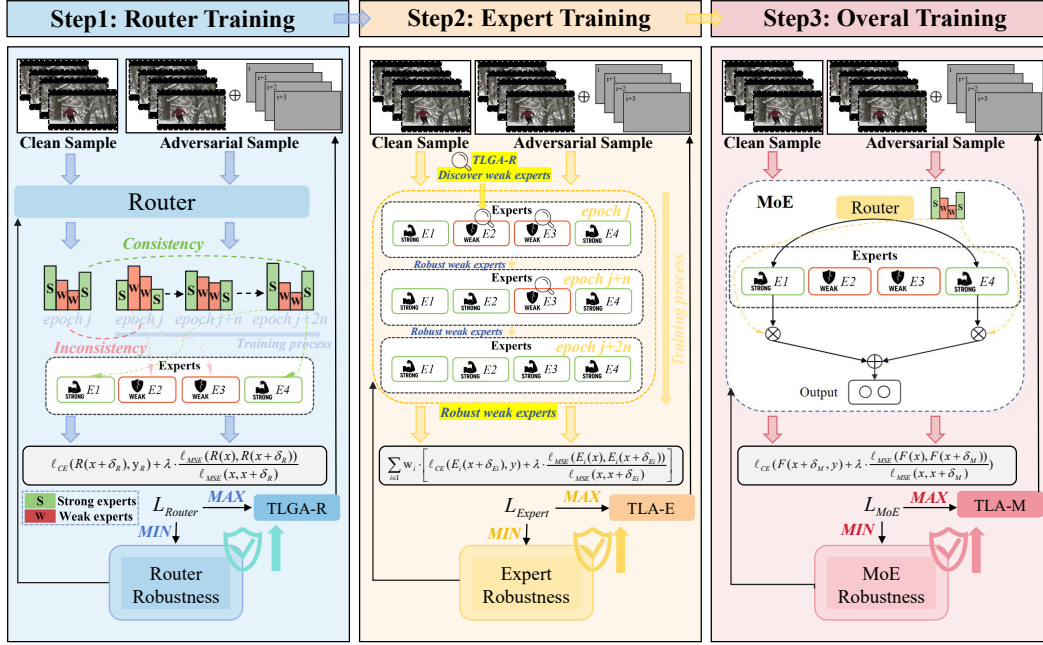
Step1: Router Training

Step2: Expert Training

Step3: Overal Training

i
i+1
i+2
i+3
$\oplus$

Clean Sample
Adversarial Sample

Router

Consistency

S W W S
S W W S
S W W S
S W W S

epoch j
epoch j
epoch j+n
epoch j+2n

Inconsistency
Training process

Experts
STRONG E1
WEAK E2
WEAK E3
STRONG E4

$\ell_{CE}(R(x+\delta_R), y_R) + \lambda \cdot \frac{\ell_{MSE}(R(x), R(x+\delta_R))}{\ell_{MSE}(x, x+\delta_R)}$

S Strong experts
W Weak experts

$L_{Router}$
MAX
TLGA-R
MIN

Router Robustness

i
i+1
i+2
i+3
$\oplus$

Clean Sample
Adversarial Sample

TLGA-R
Discover weak experts

Experts
epoch j
STRONG E1
WEAK E2
WEAK E3
STRONG E4

Robust weak experts

Experts
epoch j+n
STRONG E1
STRONG E2
WEAK E3
STRONG E4

Robust weak experts

Experts
epoch j+2n
STRONG E1
STRONG E2
STRONG E3
STRONG E4

Training process

Robust weak experts

$\sum_{i \in 1} w_i \cdot \left[ \ell_{CE}(E_i(x+\delta_{Ei}), y) + \lambda \cdot \frac{\ell_{MSE}(E_i(x), E_i(x+\delta_{Ei}))}{\ell_{MSE}(x, x+\delta_{Ei})} \right]$

$L_{Expert}$
MAX
TLA-E
MIN

Expert Robustness

i
i+1
i+2
i+3
$\oplus$

Clean Sample
Adversarial Sample

MoE
Router
S W W S

Experts
STRONG E1
WEAK E2
WEAK E3
STRONG E4

Output

$\ell_{CE}(F(x+\delta_M), y) + \lambda \cdot \frac{\ell_{MSE}(F(x), F(x+\delta_M))}{\ell_{MSE}(x, x+\delta_M)}$

$L_{MoE}$
MAX
TLA-M
MIN

MoE Robustness